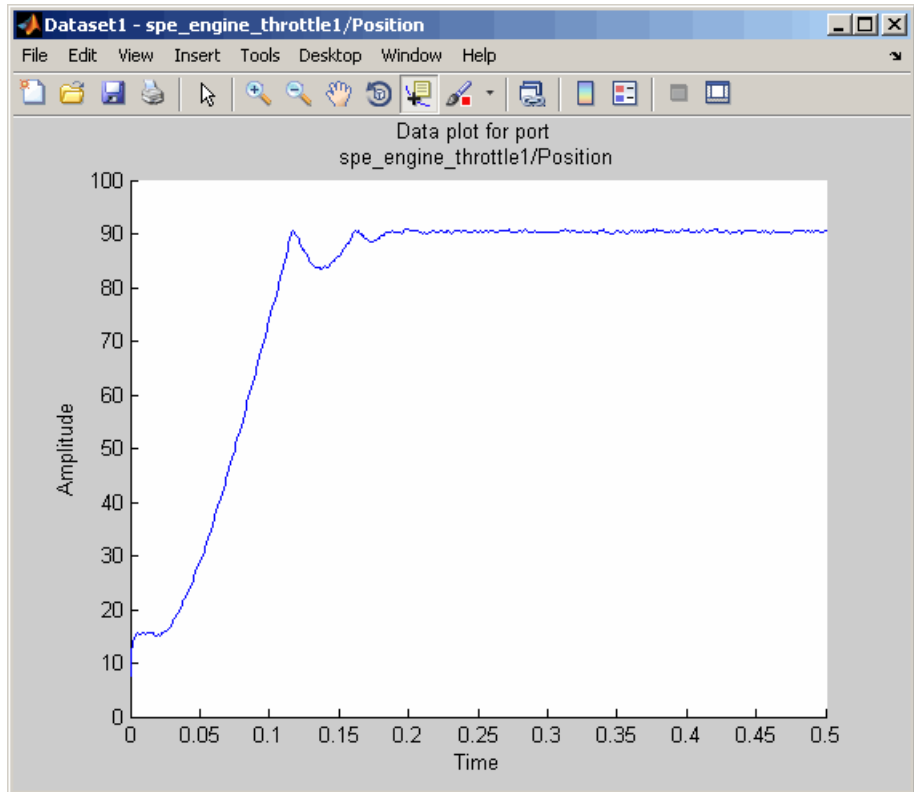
Dataset1 - spe_engine_throttle1/Position

File Edit View Insert Tools Desktop Window Help

Data plot for port
spe_engine_throttle1/Position

Amplitude

100
90
80
70
60
50
40
30
20
10
0

0 0.05 0.1 0.15 0.2 0.25 0.3 0.35 0.4 0.45 0.5

Time